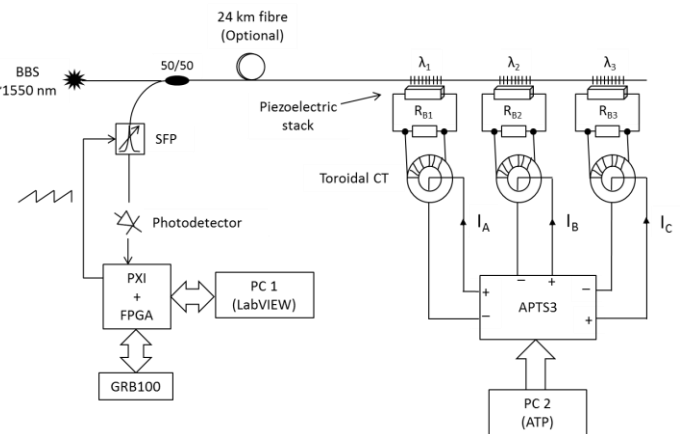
24 km fibre
(Optional)

BBS
1550 nm

50/50

$\lambda_1$
$\lambda_2$
$\lambda_3$

Piezoelectric stack

$R_{B1}$
$R_{B2}$
$R_{B3}$

SFP

Toroidal CT

Photodetector

$I_A$
$I_B$
$I_C$

PXI
+
FPGA

PC 1
(LabVIEW)

APTS3

+
−
−
+
−
+

GRB100

PC 2
(ATP)